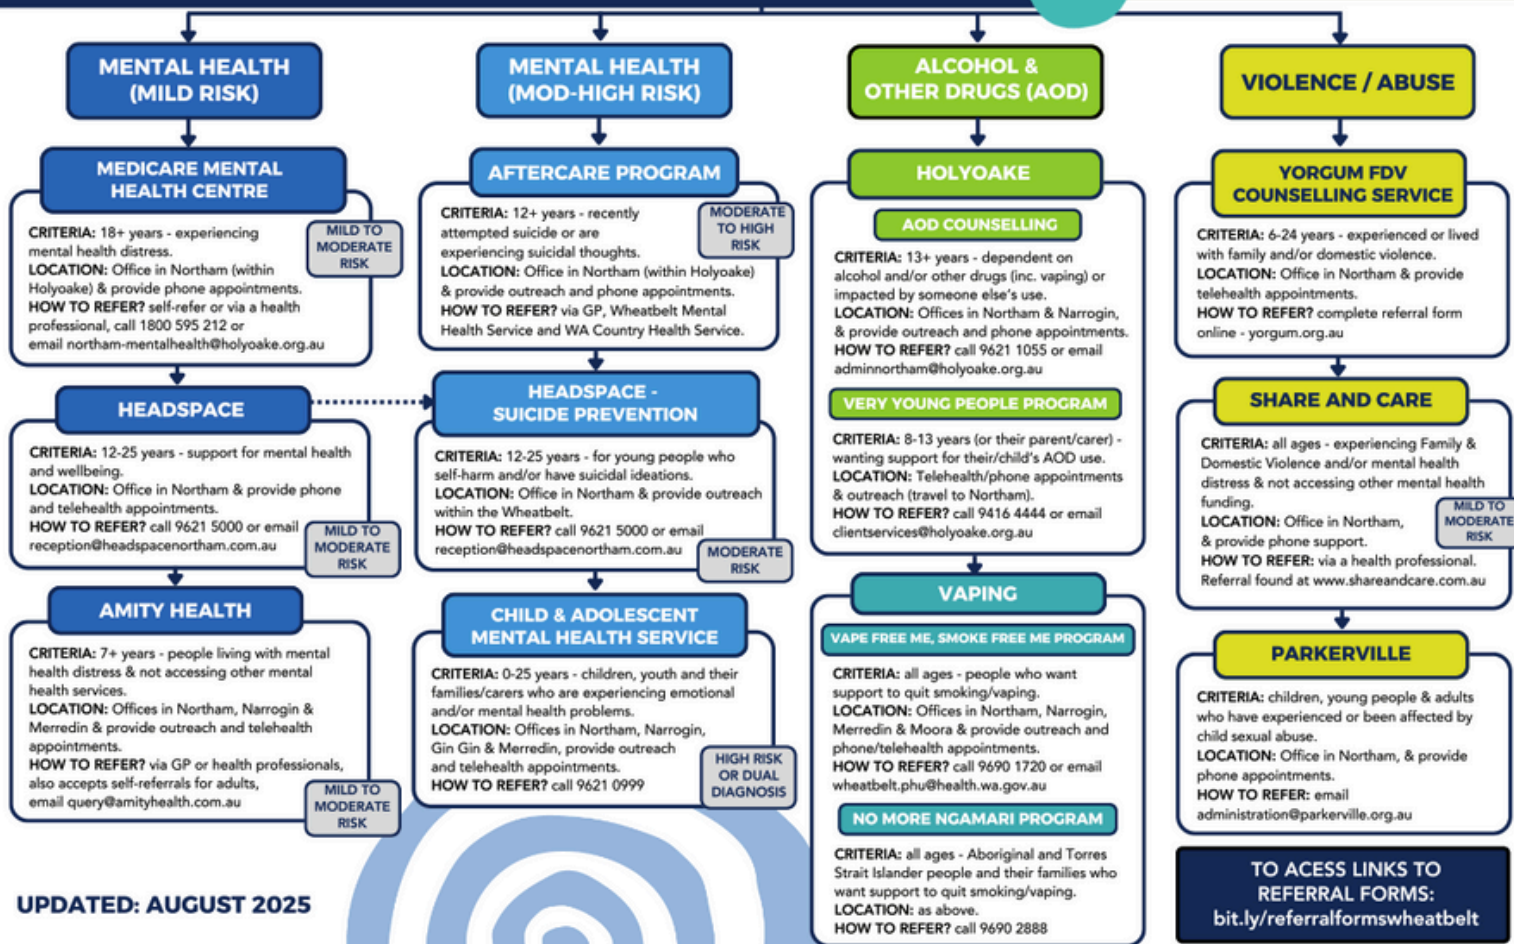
MENTAL HEALTH (MILD RISK)

MEDICARE MENTAL HEALTH CENTRE

MILD TO MODERATE RISK

CRITERIA: 18+ years - experiencing mental health distress.
LOCATION: Office in Northam (within Holyoake) & provide phone appointments.
HOW TO REFER? self-refer or via a health professional, call 1800 595 212 or email northam-mentalhealth@holyoake.org.au

HEADSPACE

CRITERIA: 12-25 years - support for mental health and wellbeing.
LOCATION: Office in Northam & provide phone and telehealth appointments.
HOW TO REFER? call 9621 5000 or email reception@headspacenortham.com.au

MILD TO MODERATE RISK

AMITY HEALTH

CRITERIA: 7+ years - people living with mental health distress & not accessing other mental health services.
LOCATION: Offices in Northam, Narrogin & Merredin & provide outreach and telehealth appointments.
HOW TO REFER? via GP or health professionals, also accepts self-referrals for adults, email query@amityhealth.com.au

MILD TO MODERATE RISK

UPDATED: AUGUST 2025

MENTAL HEALTH (MOD-HIGH RISK)

AFTERCARE PROGRAM

MODERATE TO HIGH RISK

CRITERIA: 12+ years - recently attempted suicide or are experiencing suicidal thoughts.
LOCATION: Office in Northam (within Holyoake) & provide outreach and phone appointments.
HOW TO REFER? via GP, Wheatbelt Mental Health Service and WA Country Health Service.

HEADSPACE - SUICIDE PREVENTION

CRITERIA: 12-25 years - for young people who self-harm and/or have suicidal ideations.
LOCATION: Office in Northam & provide outreach within the Wheatbelt.
HOW TO REFER? call 9621 5000 or email reception@headspacenortham.com.au

MODERATE RISK

CHILD & ADOLESCENT MENTAL HEALTH SERVICE

CRITERIA: 0-25 years - children, youth and their families/carers who are experiencing emotional and/or mental health problems.
LOCATION: Offices in Northam, Narrogin, Gin Gin & Merredin, provide outreach and telehealth appointments.
HOW TO REFER? call 9621 0999

HIGH RISK OR DUAL DIAGNOSIS

ALCOHOL & OTHER DRUGS (AOD)

HOLYOAKE

AOD COUNSELLING

CRITERIA: 13+ years - dependent on alcohol and/or other drugs (inc. vaping) or impacted by someone else's use.
LOCATION: Offices in Northam & Narrogin, & provide outreach and phone appointments.
HOW TO REFER? call 9621 1055 or email adminnortham@holyoake.org.au

VERY YOUNG PEOPLE PROGRAM

CRITERIA: 8-13 years (or their parent/carer) - wanting support for their/child's AOD use.
LOCATION: Telehealth/phone appointments & outreach (travel to Northam).
HOW TO REFER? call 9416 4444 or email clientservices@holyoake.org.au

VAPING

VAPE FREE ME, SMOKE FREE ME PROGRAM

CRITERIA: all ages - people who want support to quit smoking/vaping.
LOCATION: Offices in Northam, Narrogin, Merredin & Moora & provide outreach and phone/telehealth appointments.
HOW TO REFER? call 9690 1720 or email wheatbelt.phu@health.wa.gov.au

NO MORE NGAMARI PROGRAM

CRITERIA: all ages - Aboriginal and Torres Strait Islander people and their families who want support to quit smoking/vaping.
LOCATION: as above.
HOW TO REFER? call 9690 2888

VIOLENCE / ABUSE

YORGUM FDV COUNSELLING SERVICE

CRITERIA: 6-24 years - experienced or lived with family and/or domestic violence.
LOCATION: Office in Northam & provide telehealth appointments.
HOW TO REFER? complete referral form online - yorgum.org.au

SHARE AND CARE

CRITERIA: all ages - experiencing Family & Domestic Violence and/or mental health distress & not accessing other mental health funding.
LOCATION: Office in Northam, & provide phone support.
HOW TO REFER: via a health professional. Referral found at www.shareandcare.com.au

MILD TO MODERATE RISK

PARKERVILLE

CRITERIA: children, young people & adults who have experienced or been affected by child sexual abuse.
LOCATION: Office in Northam, & provide phone appointments.
HOW TO REFER: email administration@parkerville.org.au

TO ACESS LINKS TO REFERRAL FORMS: bit.ly/referralformswheatbelt